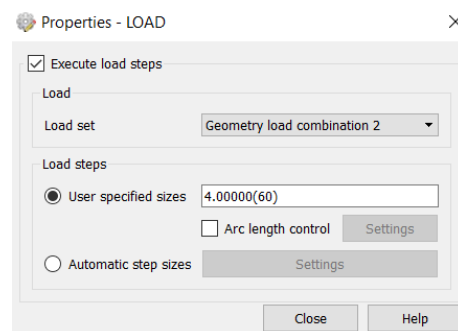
Properties - LOAD

×

Execute load steps

Load

Load set

Geometry load combination 2

Load steps

User specified sizes

4.00000(60)

Arc length control

Settings

Automatic step sizes

Settings

Close

Help